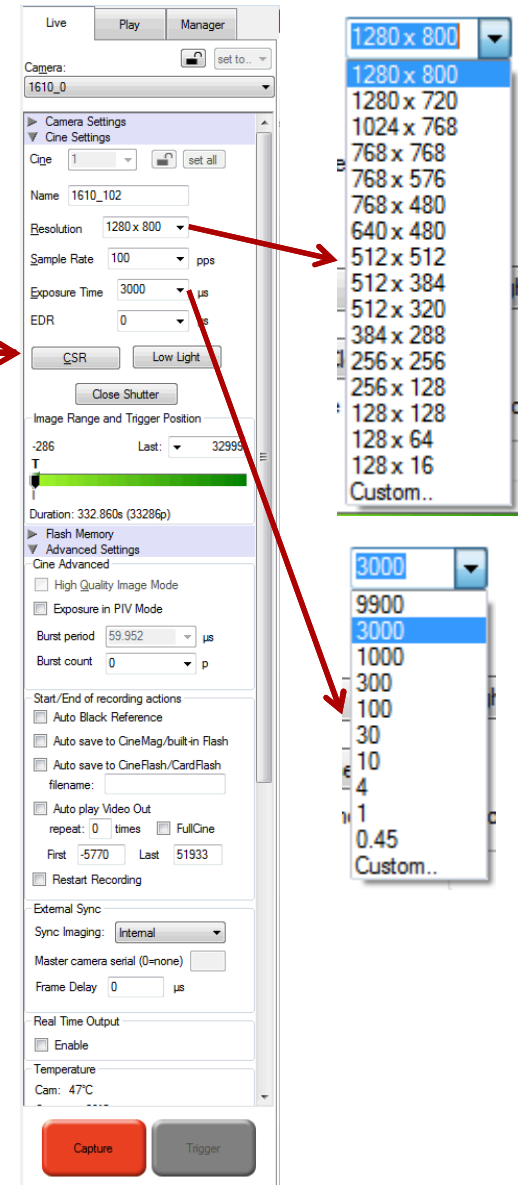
Live
Play
Manager
Camera:
set to...
1610_0
Camera Settings
Cine Settings
Cine
1
set all
Name
1610_102
Resolution
1280 x 800
Sample Rate
100
pps
Exposure Time
3000
µs
EDR
0
µs
CSR
Low Light
Close Shutter
Image Range and Trigger Position
-286
Last:
32999
T
Duration: 332.860s (33286p)
Flash Memory
Advanced Settings
Cine Advanced
High Quality Image Mode
Exposure in PIV Mode
Burst period
59.952
µs
Burst count
0
p
Start/End of recording actions
Auto Black Reference
Auto save to CineMag/built-in Flash
Auto save to CineFlash/CardFlash
filename:
Auto play Video Out
repeat:
0
times
FullCine
First
-5770
Last
51933
Restart Recording
External Sync
Sync Imaging:
Internal
Master camera serial (0=none)
Frame Delay
0
µs
Real Time Output
Enable
Temperature
Cam: 47°C
Capture
Trigger

1280 x 800
1280 x 800
1280 x 720
1024 x 768
768 x 768
768 x 576
768 x 480
640 x 480
512 x 512
512 x 384
512 x 320
384 x 288
256 x 256
256 x 128
128 x 128
128 x 64
128 x 16
Custom..

3000
9900
3000
1000
300
100
30
10
4
1
0.45
Custom..